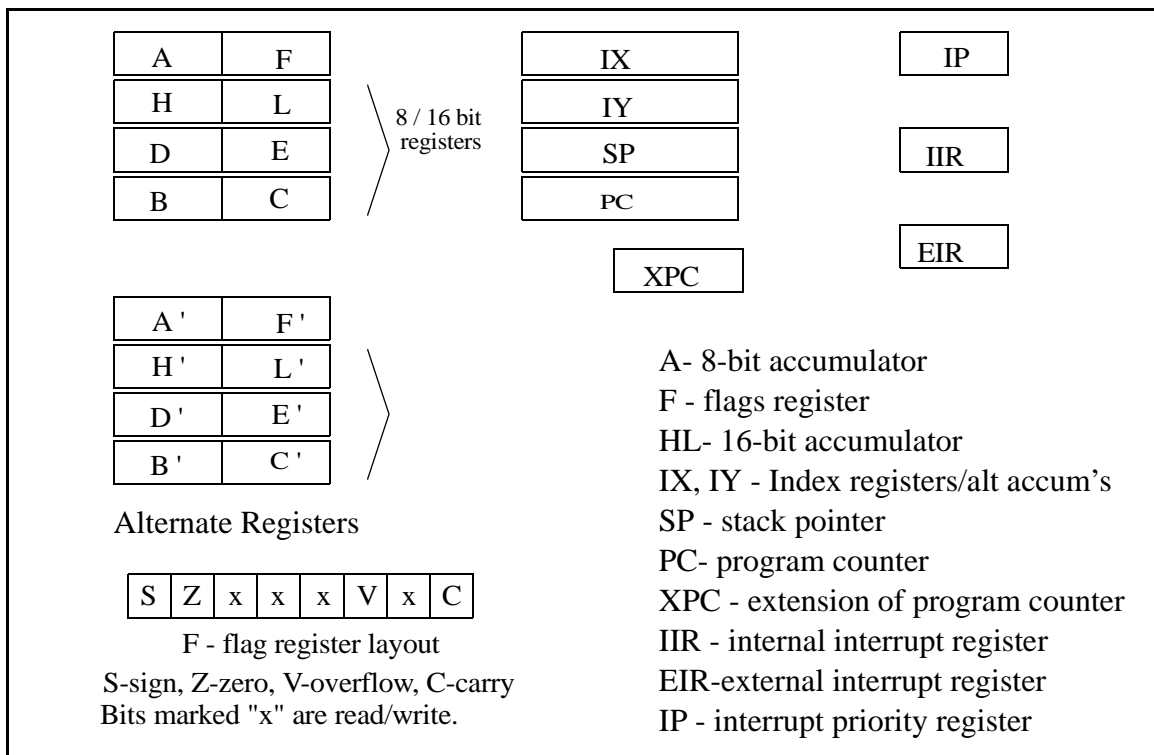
| A | F |
|---|---|
| H | L |
| D | E |
| B | C |

8 / 16 bit registers

IX
IY
SP
PC

IP

IIR

EIR

XPC

| A ' | F ' |
|---|---|
| H ' | L ' |
| D ' | E ' |
| B ' | C ' |

Alternate Registers

| S | Z | x | x | x | V | x | C |
|---|---|---|---|---|---|---|---|

F - flag register layout

S-sign, Z-zero, V-overflow, C-carry
Bits marked "x" are read/write.

A- 8-bit accumulator
F - flags register
HL- 16-bit accumulator
IX, IY - Index registers/alt accum's
SP - stack pointer
PC- program counter
XPC - extension of program counter
IIR - internal interrupt register
EIR-external interrupt register
IP - interrupt priority register